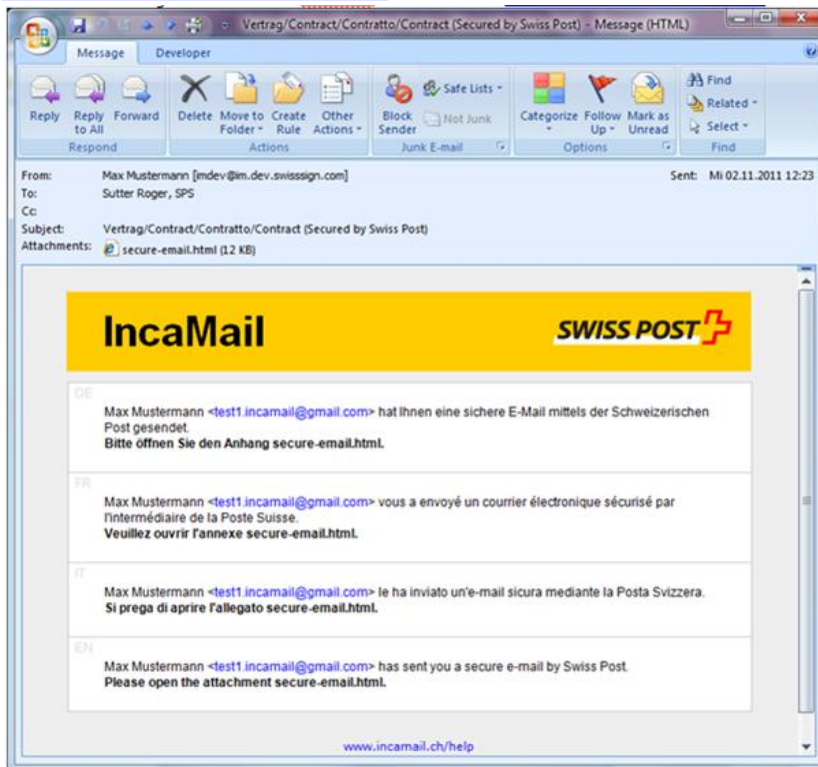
Vertrag/Contract/Contratto/Contract (Secured by Swiss Post) - Message (HTML)

Message Developer

Reply Reply to All Forward
Respond

Delete Move to Folder Create Rule Other Actions
Actions

Block Sender Safe Lists Not Junk
Junk E-mail

Categorize Follow Up Mark as Unread
Options

Find Related Select
Find

From: Max Mustermann [mdev@im.dev.swisssign.com]
Sent: Mi 02.11.2011 12:23
To: Sutter Roger, SPS
Cc:
Subject: Vertrag/Contract/Contratto/Contract (Secured by Swiss Post)
Attachments: secure-email.html (12 KB)

IncaMail

SWISS POST

DE

Max Mustermann <test1.incamail@gmail.com> hat Ihnen eine sichere E-Mail mittels der Schweizerischen Post gesendet.
**Bitte öffnen Sie den Anhang secure-email.html.**

FR

Max Mustermann <test1.incamail@gmail.com> vous a envoyé un courrier électronique sécurisé par l'intermédiaire de la Poste Suisse.
**Veuillez ouvrir l'annexe secure-email.html.**

IT

Max Mustermann <test1.incamail@gmail.com> le ha inviato un'e-mail sicura mediante la Posta Svizzera.
**Si prega di aprire l'allegato secure-email.html.**

EN

Max Mustermann <test1.incamail@gmail.com> has sent you a secure e-mail by Swiss Post.
**Please open the attachment secure-email.html.**

www.incamail.ch/help